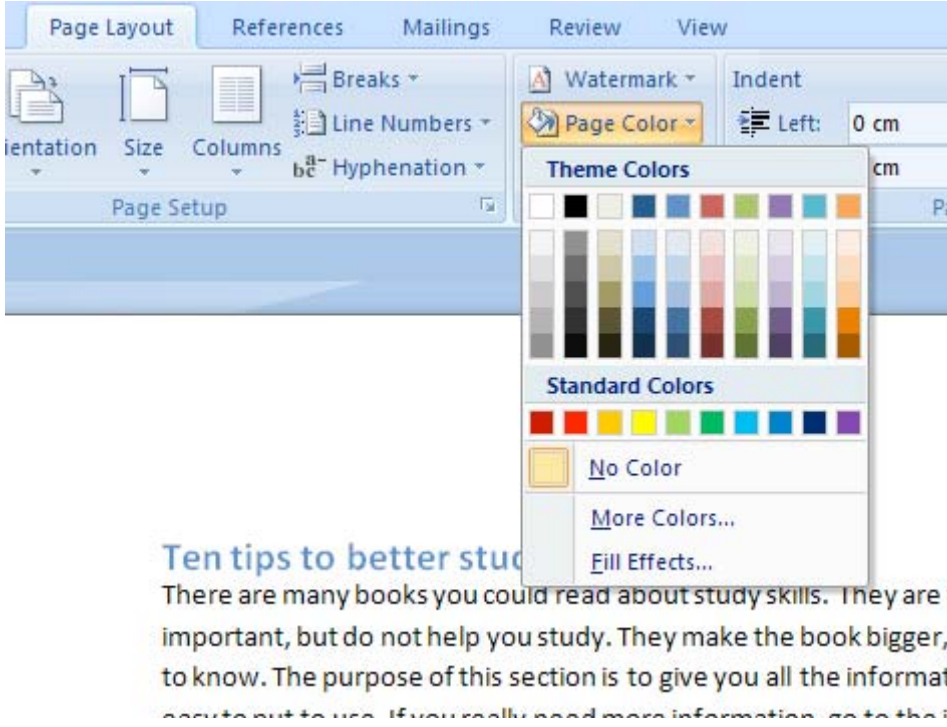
Page Layout References Mailings Review View

ientation Size Columns

Breaks

Line Numbers

Hyphenation

Page Setup

Watermark

Page Color

Indent

Left: 0 cm

cm

P

Theme Colors

Standard Colors

No Color

More Colors...

Fill Effects...

Ten tips to better stuc

There are many books you could read about study skills. They are important, but do not help you study. They make the book bigger, to know. The purpose of this section is to give you all the informat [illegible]